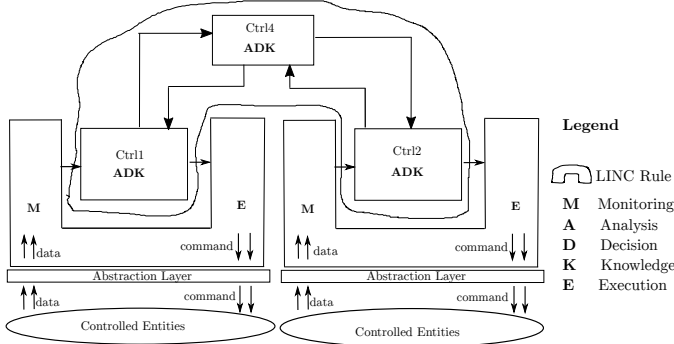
Ctrl4
ADK

Ctrl1
ADK

Ctrl2
ADK

M

E

M

E

data

command

data

command

Abstraction Layer

Abstraction Layer

data

command

data

command

Controlled Entities

Controlled Entities

Legend

LINC Rule

M Monitoring
A Analysis
D Decision
K Knowledge
E Execution